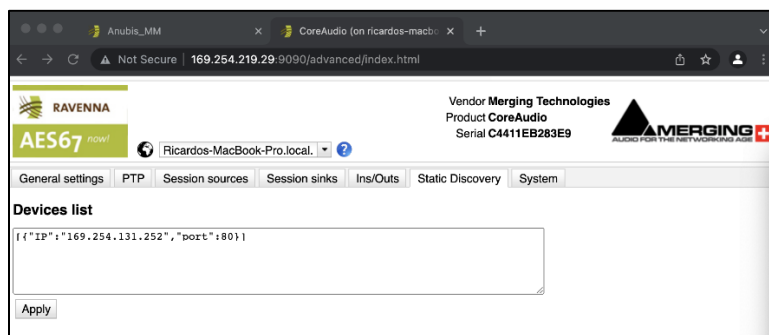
Anubis_MM
CoreAudio (on ricardos-macbo
Not Secure | 169.254.219.29:9090/advanced/index.html

RAVENNA
AES67 now!

Ricardos-MacBook-Pro.local.

Vendor Merging Technologies
Product CoreAudio
Serial C4411EB283E9

MERGING
AUDIO FOR THE NETWORKING AGE

| General settings | PTP | Session sources | Session sinks | Ins/Outs | Static Discovery | System |
|---|---|---|---|---|---|---|

Devices list

[{"IP":"169.254.131.252","port":80}]

Apply